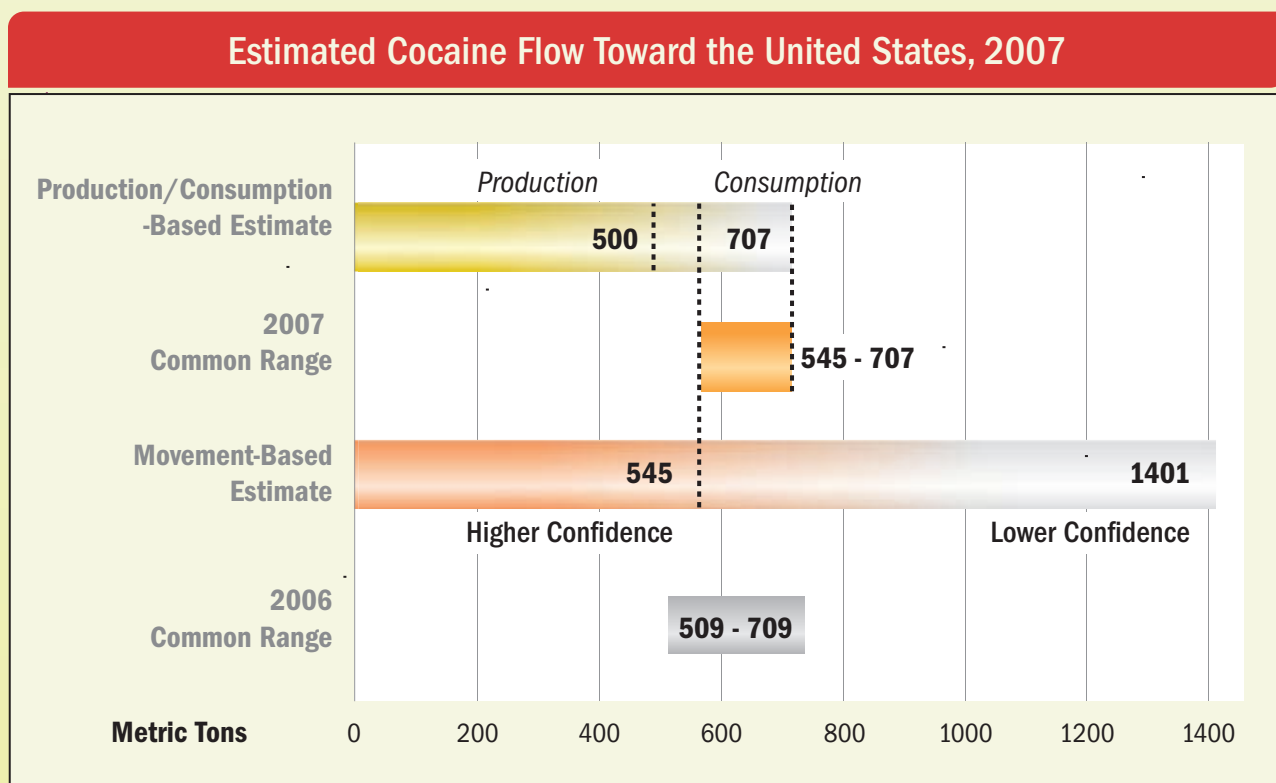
Estimated Cocaine Flow Toward the United States, 2007

Production/Consumption -Based Estimate

Production

Consumption

500

707

2007 Common Range

545 - 707

Movement-Based Estimate

545

1401

Higher Confidence

Lower Confidence

2006 Common Range

509 - 709

Metric Tons

0

200

400

600

800

1000

1200

1400